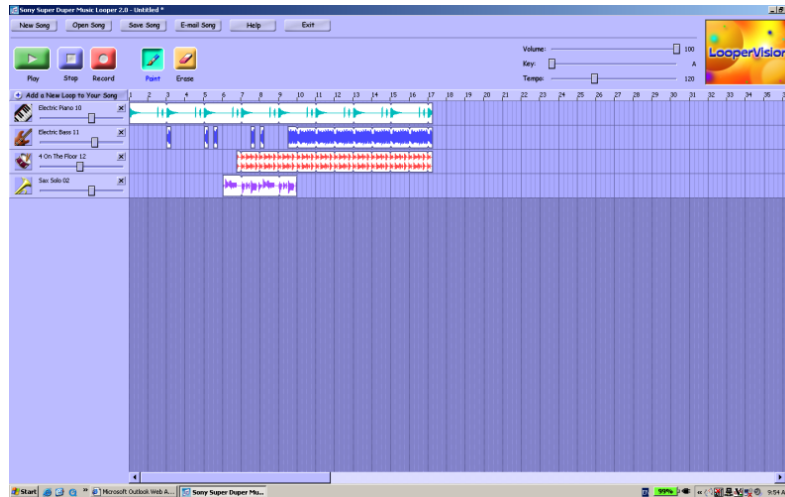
Sony Super Duper Music Looper 2.0 - Untitled *

New Song | Open Song | Save Song | E-mail Song | Help | Exit

Play | Stop | Record | Paint | Erase

Volume: 100
Key: A
Tempo: 120

LooperVision

Add a New Loop to Your Song

1 2 3 4 5 6 7 8 9 10 11 12 13 14 15 16 17 18 19 20 21 22 23 24 25 26 27 28 29 30 31 32 33 34 35

Electric Piano 10
Electric Bass 11
4 On The Floor 12
Sax Solo 02

Start | Microsoft Outlook Web A... | Sony Super Duper Mu... | 99% | 9:54 A